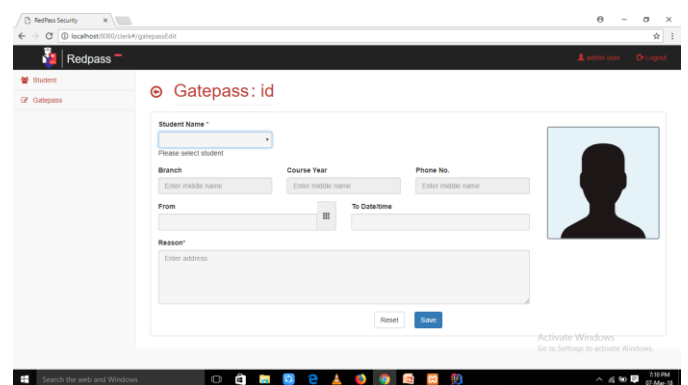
RedPass Security ×

localhost:8080/clerk#/gatepassEdit

Redpass

admin user Logout

Student
Gatepass

Gatepass : id

Student Name *

Please select student

Branch
Enter middle name

Course Year
Enter middle name

Phone No.
Enter middle name

From

To Date/time

Reason*
Enter address

Reset Save

Activate Windows
Go to Settings to activate Windows.

Search the web and Windows

7:10 PM
07-Mar-18